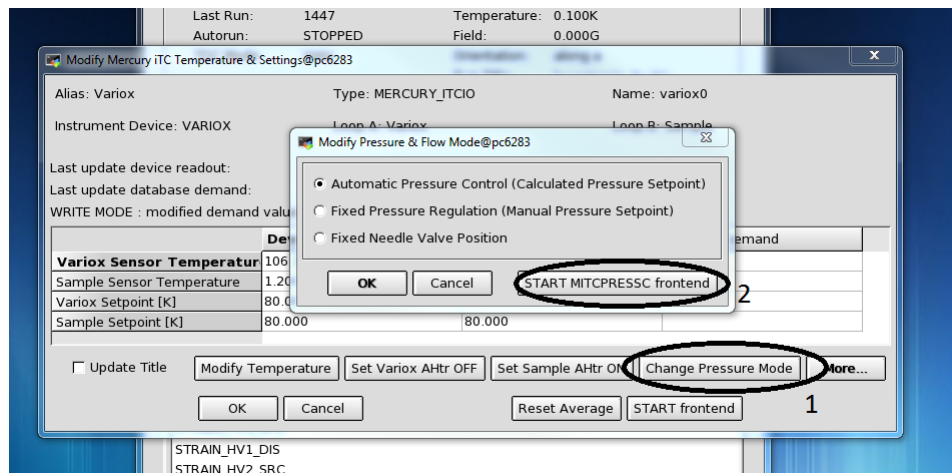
Last Run: 1447 Temperature: 0.100K
Autorun: STOPPED Field: 0.000G

Modify Mercury iTC Temperature & Settings@pc6283

Alias: Variox Type: MERCURY_ITCIO Name: variox0

Instrument Device: VARIOX Loop A: Variox Loop B: Sample

Last update device readout:
Last update database demand:
WRITE MODE : modified demand valu

| | Dev | | emand |
|---|---|---|---|
| Variox Sensor Temperatur | 106 | | |
| Sample Sensor Temperature | 1.20 | | |
| Variox Setpoint [K] | 80.0 | | |
| Sample Setpoint [K] | 80.000 | 80.000 | |

Update Title | Modify Temperature | Set Variox AHtr OFF | Set Sample AHtr ON | Change Pressure Mode | More...

OK | Cancel | Reset Average | START frontend

1

Modify Pressure & Flow Mode@pc6283

Automatic Pressure Control (Calculated Pressure Setpoint)
Fixed Pressure Regulation (Manual Pressure Setpoint)
Fixed Needle Valve Position

OK | Cancel | START MITCPRESSC frontend

2

STRAIN_HV1_DIS
STRAIN_HV2_SRC